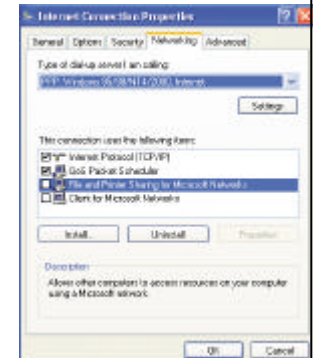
Internet Connection Properties

General | Options | Security | Networking | Advanced

Type of dial-up server I am calling:

PPP: Windows 95/98/NT4/2000, Internet

Settings

This connection uses the following items:

Internet Protocol (TCP/IP)
QoS Packet Scheduler
File and Printer Sharing for Microsoft Networks
Client for Microsoft Networks

Install... | Uninstall | Properties

Description

Allows other computers to access resources on your computer using a Microsoft network.

OK | Cancel